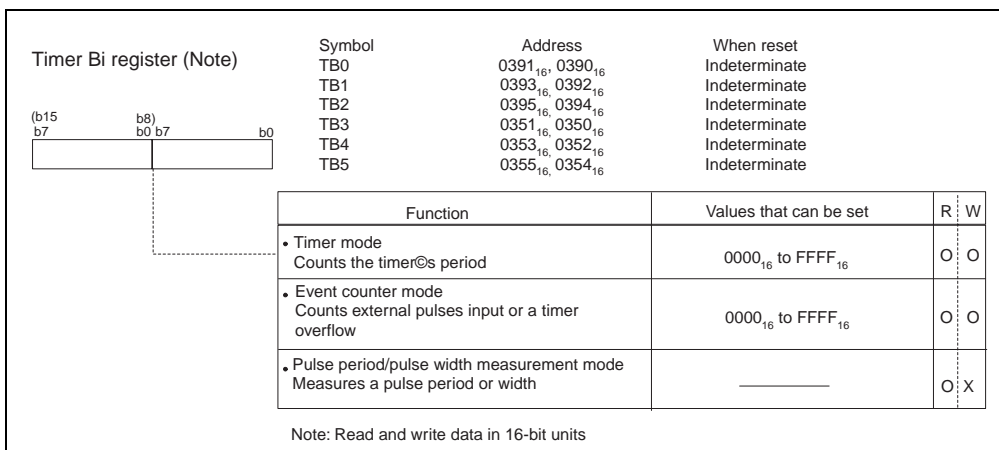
Timer Bi register (Note)

(b15 b7 b8) b0 b7 b0

| Symbol | Address | When reset |
|---|---|---|
| TB0 | $0391_{16}$, $0390_{16}$ | Indeterminate |
| TB1 | $0393_{16}$, $0392_{16}$ | Indeterminate |
| TB2 | $0395_{16}$, $0394_{16}$ | Indeterminate |
| TB3 | $0351_{16}$, $0350_{16}$ | Indeterminate |
| TB4 | $0353_{16}$, $0352_{16}$ | Indeterminate |
| TB5 | $0355_{16}$, $0354_{16}$ | Indeterminate |

| Function | Values that can be set | R | W |
|---|---|---|---|
| • Timer mode Counts the timer©s period | $0000_{16}$ to $FFFF_{16}$ | O | O |
| • Event counter mode Counts external pulses input or a timer overflow | $0000_{16}$ to $FFFF_{16}$ | O | O |
| • Pulse period/pulse width measurement mode Measures a pulse period or width | ——— | O | X |

Note: Read and write data in 16-bit units